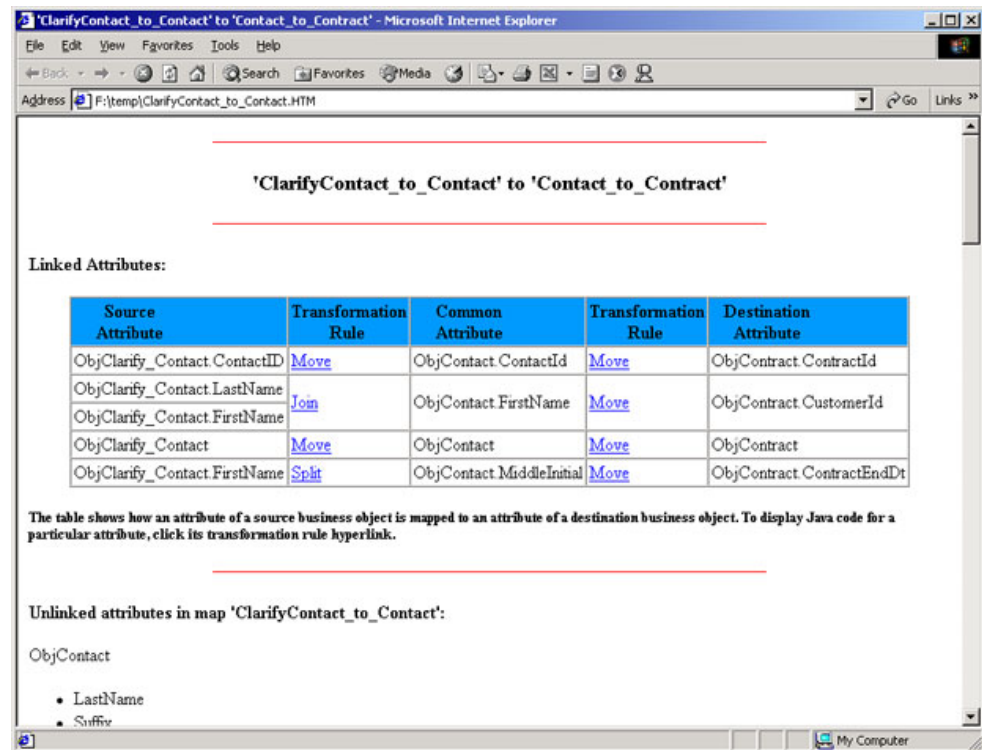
'ClarifyContact_to_Contact' to 'Contact_to_Contract' - Microsoft Internet Explorer

File Edit View Favorites Tools Help

Back Search Favorites Media

Address F:\temp\ClarifyContact_to_Contact.HTM Go Links »

'ClarifyContact_to_Contact' to 'Contact_to_Contract'

Linked Attributes:

| Source Attribute | Transformation Rule | Common Attribute | Transformation Rule | Destination Attribute |
|---|---|---|---|---|
| ObjClarify_Contact.ContactID | Move | ObjContact.ContactId | Move | ObjContract.ContractId |
| ObjClarify_Contact.LastName<br>ObjClarify_Contact.FirstName | Join | ObjContact.FirstName | Move | ObjContract.CustomerId |
| ObjClarify_Contact | Move | ObjContact | Move | ObjContract |
| ObjClarify_Contact.FirstName | Split | ObjContact.MiddleInitial | Move | ObjContract.ContractEndDt |

The table shows how an attribute of a source business object is mapped to an attribute of a destination business object. To display Java code for a particular attribute, click its transformation rule hyperlink.

Unlinked attributes in map 'ClarifyContact_to_Contact':

ObjContact

- LastName
- Suffix

My Computer